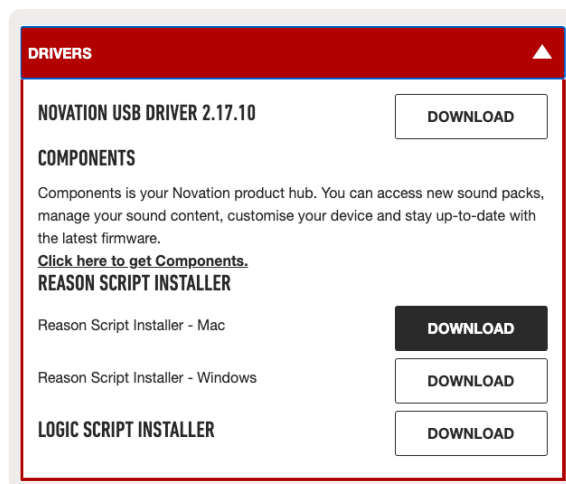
DRIVERS

NOVATION USB DRIVER 2.17.10

DOWNLOAD

COMPONENTS

Components is your Novation product hub. You can access new sound packs, manage your sound content, customise your device and stay up-to-date with the latest firmware.

Click here to get Components.

REASON SCRIPT INSTALLER

Reason Script Installer - Mac

DOWNLOAD

Reason Script Installer - Windows

DOWNLOAD

LOGIC SCRIPT INSTALLER

DOWNLOAD